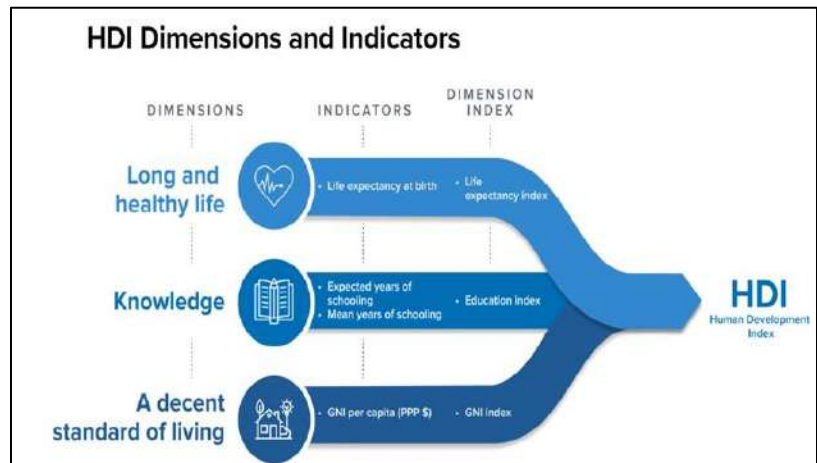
HDI Dimensions and Indicators

DIMENSIONS

INDICATORS

DIMENSION INDEX

Long and healthy life

• Life expectancy at birth

• Life expectancy index

Knowledge

• Expected years of schooling
• Mean years of schooling

• Education index

A decent standard of living

• GNI per capita (PPP $)

• GNI index

HDI
Human Development Index